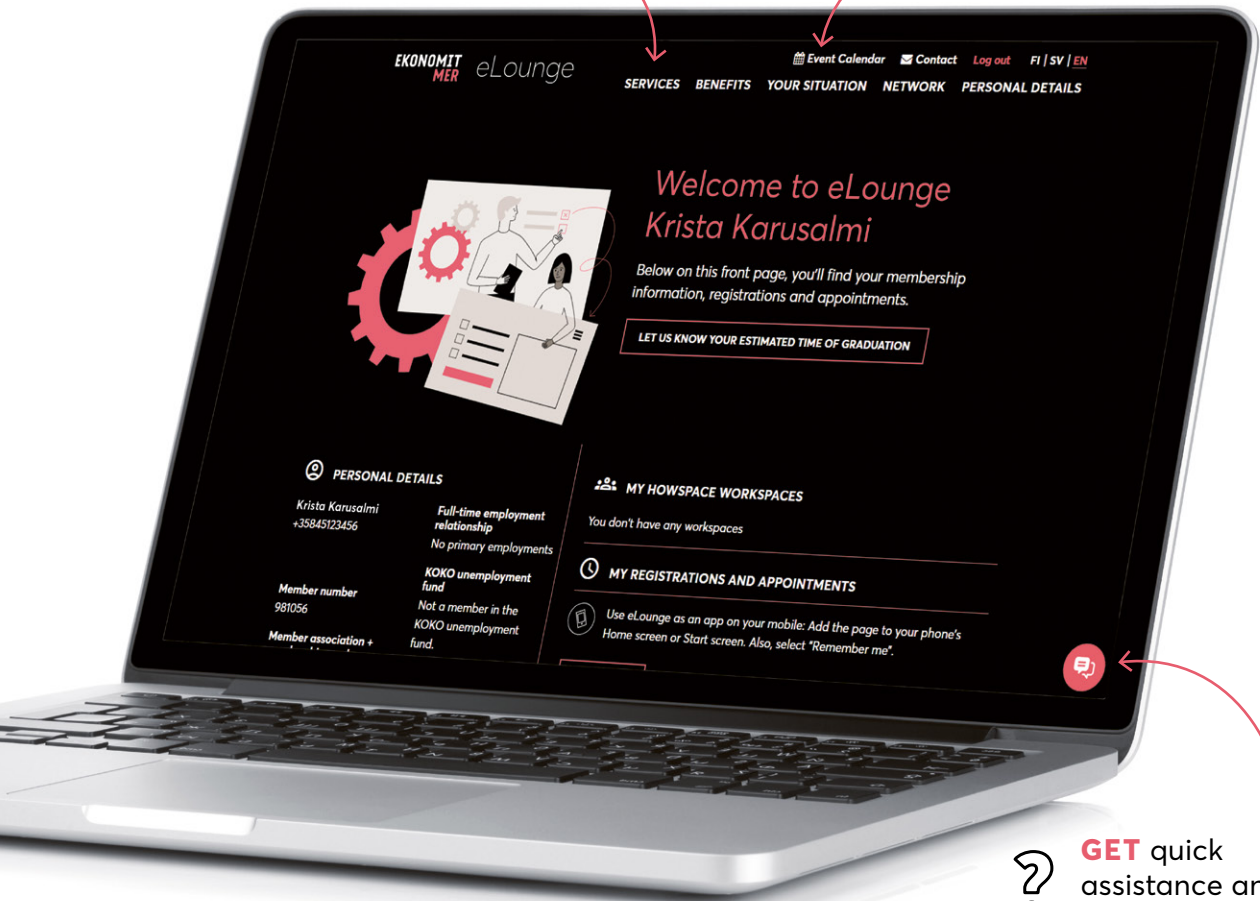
EKONOMIT MER eLounge

Event Calendar Contact Log out FI | SV | EN

SERVICES BENEFITS YOUR SITUATION NETWORK PERSONAL DETAILS

Welcome to eLounge Krista Karusalmi

Below on this front page, you'll find your membership information, registrations and appointments.

LET US KNOW YOUR ESTIMATED TIME OF GRADUATION

PERSONAL DETAILS

Krista Karusalmi
+35845123456

Full-time employment relationship
No primary employments

KOKO unemployment fund
Not a member in the KOKO unemployment fund.

Member number
981056

Member association + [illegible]

MY HOWSPACE WORKSPACES

You don't have any workspaces

MY REGISTRATIONS AND APPOINTMENTS

Use eLounge as an app on your mobile: Add the page to your phone's Home screen or Start screen. Also, select "Remember me".

GET quick assistance an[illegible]